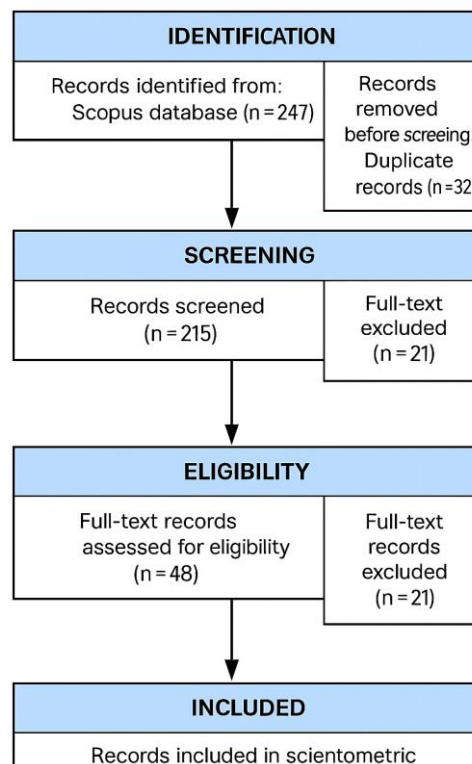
IDENTIFICATION

Records identified from: Scopus database (n = 247)

Records removed before screeing Duplicate records (n = 32

SCREENING

Records screened (n = 215)

Full-text excluded (n = 21)

ELIGIBILITY

Full-text records assessed for eligibility (n = 48)

Full-text records excluded (n = 21)

INCLUDED

Records included in scientometric